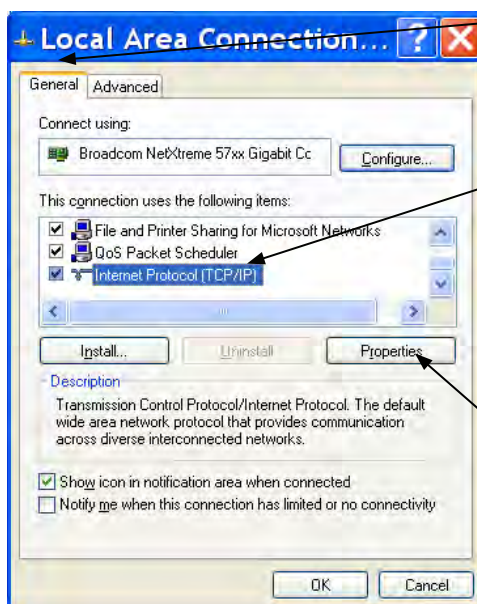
Local Area Connection...

General | Advanced

Connect using:

Broadcom NetXtreme 57xx Gigabit Cc

Configure...

This connection uses the following items:

File and Printer Sharing for Microsoft Networks
QoS Packet Scheduler
Internet Protocol (TCP/IP)

Install... | Uninstall | Properties

Description

Transmission Control Protocol/Internet Protocol. The default wide area network protocol that provides communication across diverse interconnected networks.

Show icon in notification area when connected
Notify me when this connection has limited or no connectivity

OK | Cancel